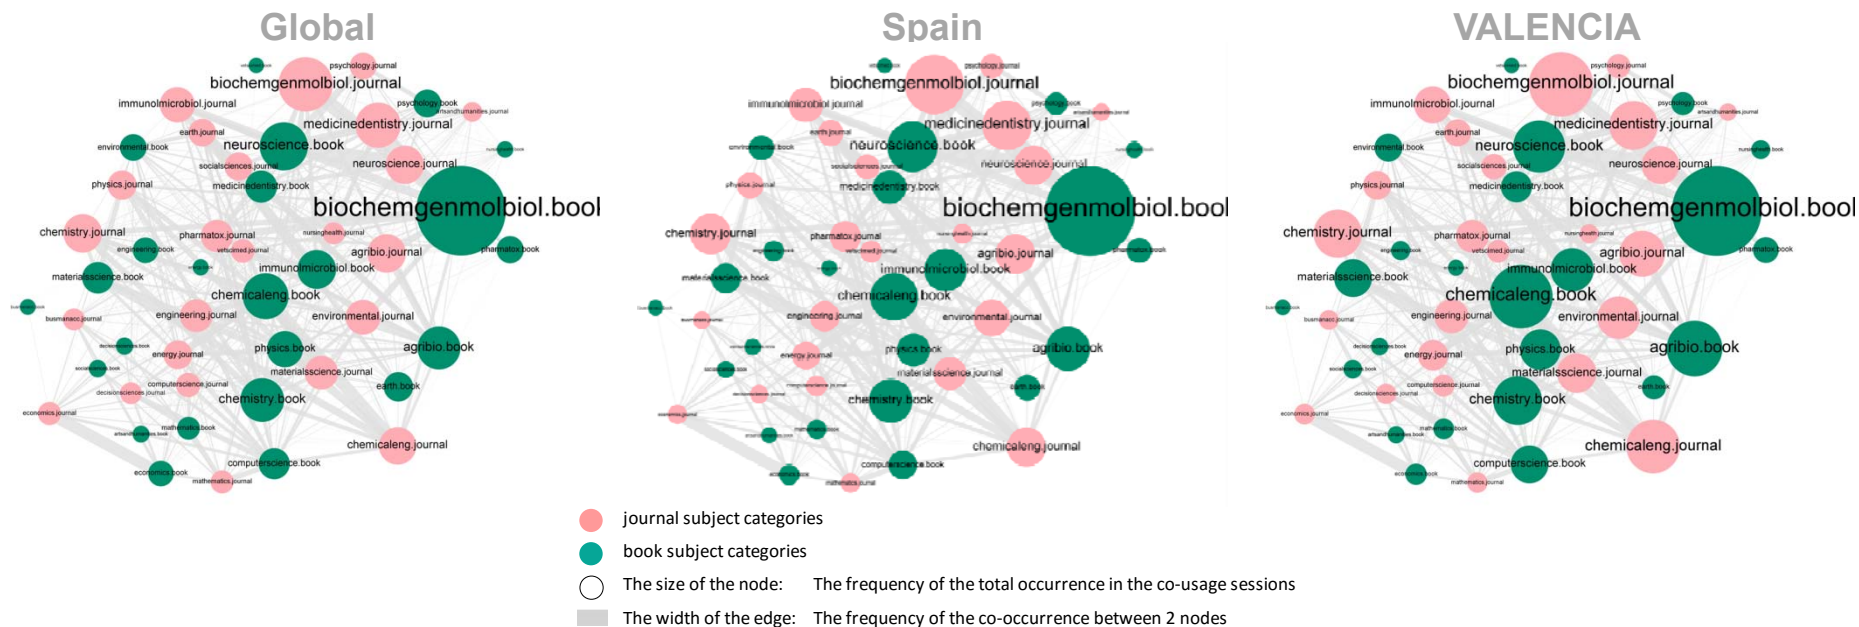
Global

psychology.journal
biochemgenmolbiol.journal
immunolmicrobiol.journal
psychology.book
artsandhumanities.journal
earth.journal
medicinedentistry.journal
environmental.book
neuroscience.book
socialsciences.journal
neuroscience.journal
physics.journal
medicinedentistry.book
biochemgenmolbiol.bool
chemistry.journal
pharmatox.journal
nursinghealth.journal
engineering.book
vetscimed.journal
agribio.journal
pharmatox.book
immunolmicrobiol.book
materialsscience.book
chemicaleng.book
businessmanacc.journal
engineering.journal
environmental.journal
energy.journal
physics.book
agribio.book
socialsciences.book
materialsscience.journal
computerscience.journal
earth.book
decisionsciences.journal
chemistry.book
economics.journal
mathematics.book
artsandhumanities.book
chemicaleng.journal
computerscience.book
economics.book
mathematics.journal

Spain

biochemgenmolbiol.journal
immunolmicrobiol.journal
medicinedentistry.journal
neuroscience.book
neuroscience.journal
medicinedentistry.book
biochemgenmolbiol.bool
chemistry.journal
pharmatox.journal
agribio.journal
immunolmicrobiol.book
materialsscience.book
chemicaleng.book
engineering.journal
environmental.journal
energy.journal
physics.book
agribio.book
materialsscience.journal
chemistry.book
chemicaleng.journal
computerscience.book

VALENCIA

psychology.journal
biochemgenmolbiol.journal
immunolmicrobiol.journal
psychology.book
artsandhumanities.journal
earth.journal
medicinedentistry.journal
environmental.book
neuroscience.book
socialsciences.journal
neuroscience.journal
physics.journal
medicinedentistry.book
biochemgenmolbiol.bool
chemistry.journal
pharmatox.journal
nursinghealth.journal
engineering.book
vetscimed.journal
agribio.journal
pharmatox.book
immunolmicrobiol.book
materialsscience.book
chemicaleng.book
businessmanacc.journal
engineering.journal
environmental.journal
energy.journal
physics.book
agribio.book
socialsciences.book
materialsscience.journal
computerscience.journal
earth.book
decisionsciences.journal
chemistry.book
economics.journal
mathematics.book
artsandhumanities.book
chemicaleng.journal
computerscience.book
economics.book
mathematics.journal

journal subject categories
book subject categories
The size of the node: The frequency of the total occurrence in the co-usage sessions
The width of the edge: The frequency of the co-occurrence between 2 nodes